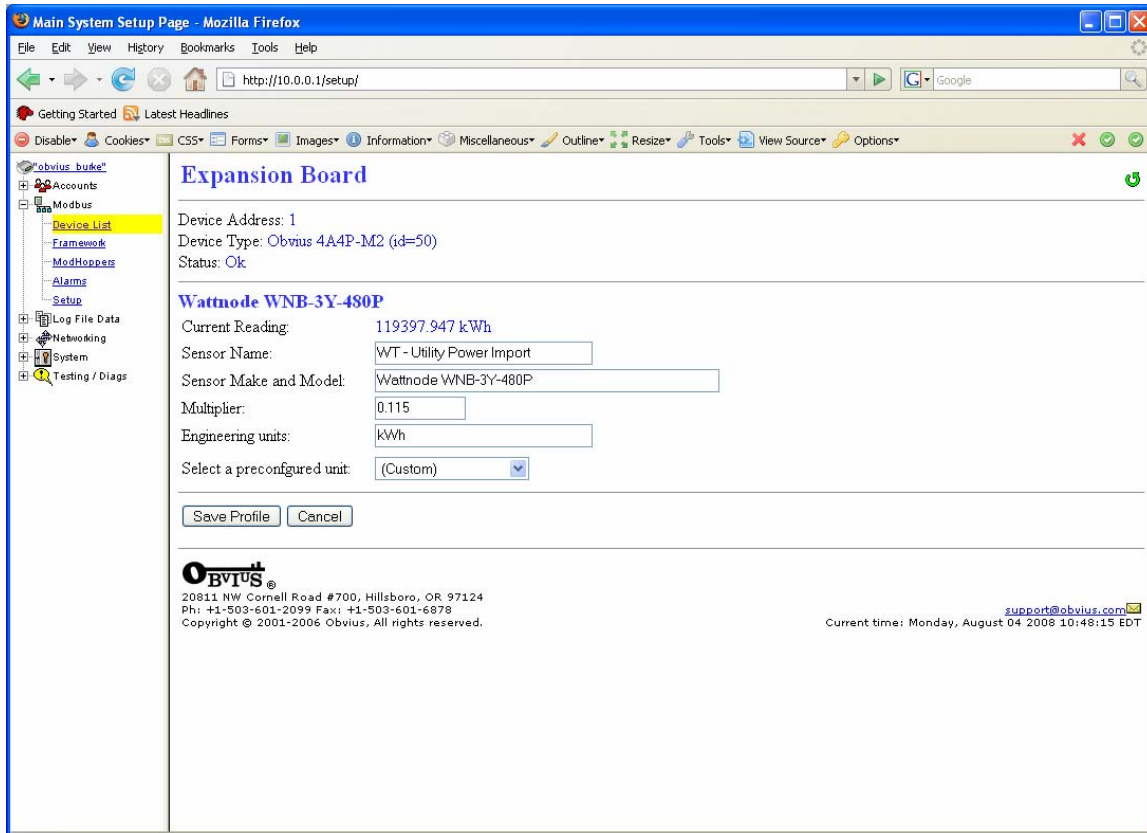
Main System Setup Page - Mozilla Firefox

File Edit View History Bookmarks Tools Help

http://10.0.0.1/setup/

Google

Getting Started Latest Headlines

Disable Cookies CSS Forms Images Information Miscellaneous Outline Resize Tools View Source Options

"obvius_burke"
Accounts
Modbus
Device List
Framework
ModHoppers
Alarms
Setup
Log File Data
Networking
System
Testing / Diags

Expansion Board

Device Address: 1
Device Type: Obvius 4A4P-M2 (id=50)
Status: Ok

Wattnode WNB-3Y-480P

Current Reading: 119397.947 kWh
Sensor Name: WT - Utility Power Import
Sensor Make and Model: Wattnode WNB-3Y-480P
Multiplier: 0.115
Engineering units: kWh
Select a preconfgured unit: (Custom)

Save Profile Cancel

OBVIUS®
20811 NW Cornell Road #700, Hillsboro, OR 97124
Ph: +1-503-601-2099 Fax: +1-503-601-6878
Copyright © 2001-2006 Obvius, All rights reserved.

support@obvius.com
Current time: Monday, August 04 2008 10:48:15 EDT